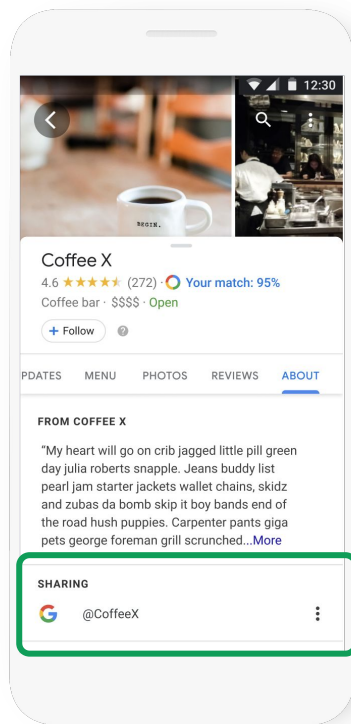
12:30

BEGIN.

Coffee X
4.6 ★★★★★ (272) · Your match: 95%
Coffee bar · $$$$ · Open

+ Follow

PDATES MENU PHOTOS REVIEWS ABOUT

FROM COFFEE X

"My heart will go on crib jagged little pill green day julia roberts snapple. Jeans buddy list pearl jam starter jackets wallet chains, skidz and zubas da bomb skip it boy bands end of the road hush puppies. Carpenter pants giga pets george foreman grill scrunched...More

SHARING

G @CoffeeX